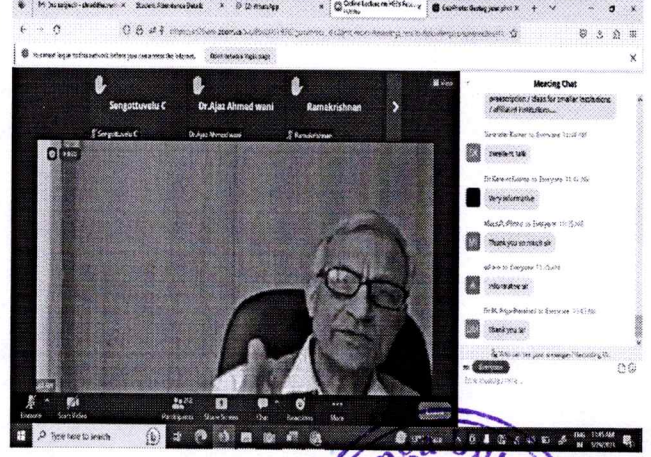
Student Attendance Details
WhatsApp
Online Lecture on HEIs Role
Sengottuvelu C
Dr.Ajaz Ahmed wani
Ramakrishnan
Sengottuvelu C
Dr.Ajaz Ahmed wani
Ramakrishnan
Meeting Chat
prescription / ideas for smaller institutions / affiliated institutions....
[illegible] to Everyone
Excellent talk
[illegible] to Everyone
Very informative
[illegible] to Everyone
Thank you so much sir
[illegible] to Everyone
informative sir
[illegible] to Everyone
thank you sir
Everyone
Type message here...
Unmute
Start Video
Participants
Share Screen
Chat
Reactions
More
Leave
Type here to search